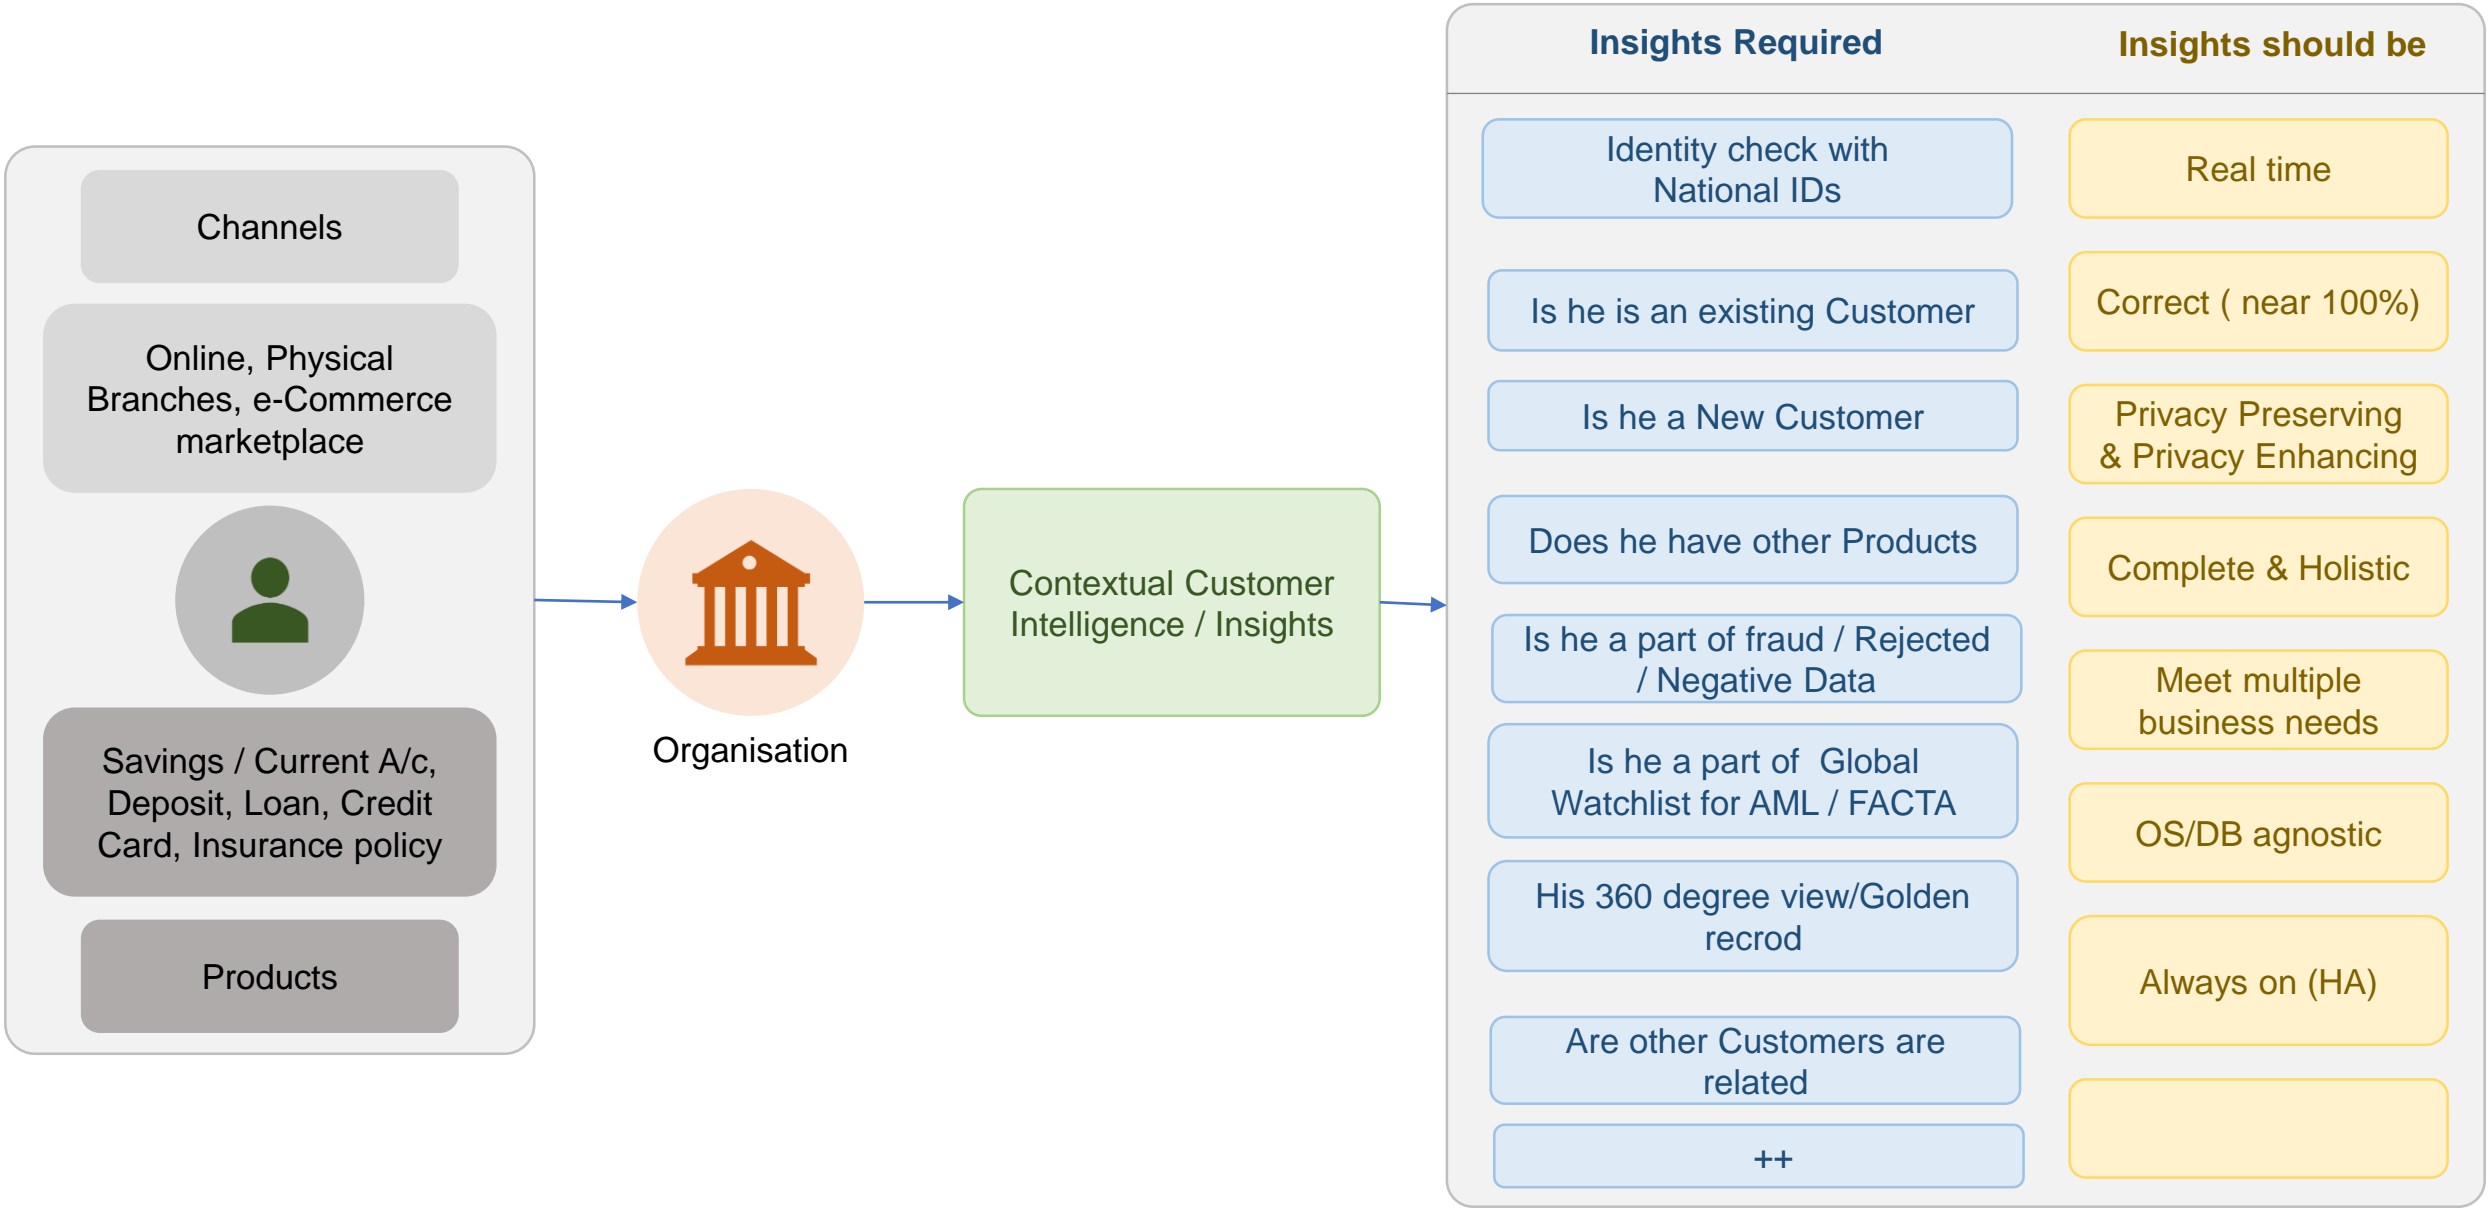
Channels

Online, Physical Branches, e-Commerce marketplace

Savings / Current A/c, Deposit, Loan, Credit Card, Insurance policy

Products

Organisation

Contextual Customer Intelligence / Insights

Insights Required

Identity check with National IDs

Is he is an existing Customer

Is he a New Customer

Does he have other Products

Is he a part of fraud / Rejected / Negative Data

Is he a part of Global Watchlist for AML / FACTA

His 360 degree view/Golden recrod

Are other Customers are related

++

Insights should be

Real time

Correct ( near 100%)

Privacy Preserving & Privacy Enhancing

Complete & Holistic

Meet multiple business needs

OS/DB agnostic

Always on (HA)